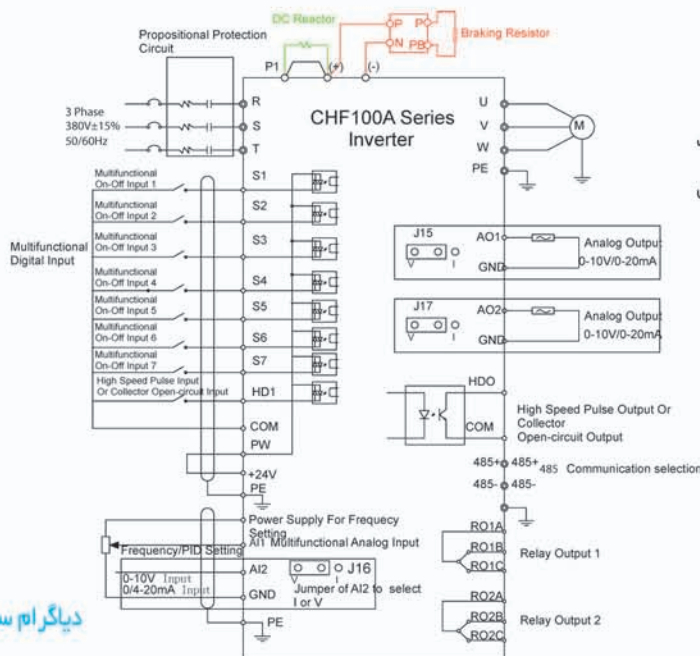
DC Reactor
P
P
N
PB
Braking Resistor
Propositional Protection Circuit
P1
(+)
(-)
3 Phase
380V±15%
50/60Hz
R
S
T
CHF100A Series Inverter
U
V
W
PE
M
Multifunctional On-Off Input 1
Multifunctional On-Off Input 2
Multifunctional On-Off Input 3
Multifunctional On-Off Input 4
Multifunctional On-Off Input 5
Multifunctional On-Off Input 6
Multifunctional On-Off Input 7
High Speed Pulse Input Or Collector Open-circuit Input
Multifunctional Digital Input
S1
S2
S3
S4
S5
S6
S7
HD1
J15
V I
AO1
GND
Analog Output
0-10V/0-20mA
J17
V I
AO2
GND
Analog Output
0-10V/0-20mA
HDO
COM
High Speed Pulse Output Or Collector Open-circuit Output
COM
PW
+24V
PE
485+
485+
485-
485-
485 Communication selection
Power Supply For Frequecy Setting
AI1 Multifunctional Analog Input
Frequency/PID Setting
AI2
J16
V I
Jumper of AI2 to select I or V
0-10V Input
0/4-20mA Input
GND
PE
RO1A
RO1B
RO1C
Relay Output 1
RO2A
RO2B
RO2C
Relay Output 2
دیاگرام س